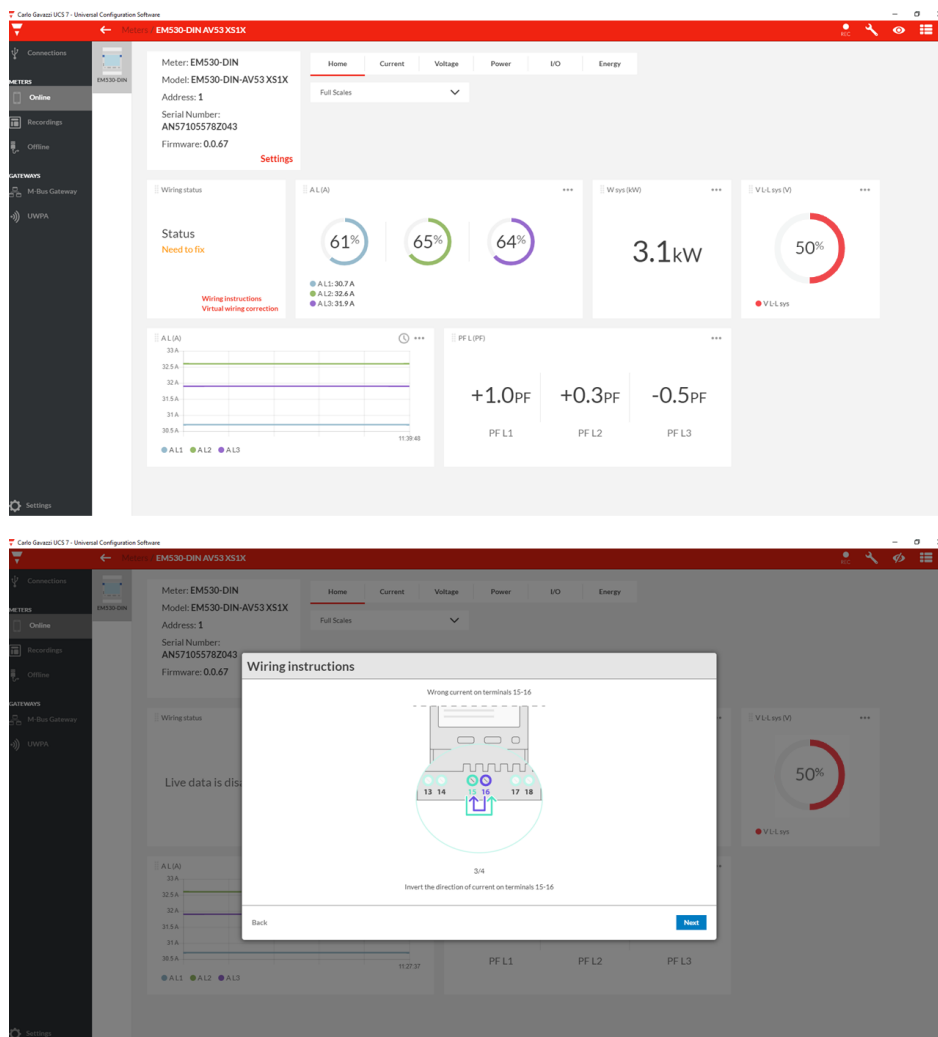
Carlo Gavazzi UCS 7 - Universal Configuration Software

Meters / EM530-DIN AV53 XS1X

REC

Connections

METERS

Online

Recordings

Offline

GATEWAYS

M-Bus Gateway

UWPA

Settings

EM530-DIN

Meter: EM530-DIN
Model: EM530-DIN-AV53 XS1X
Address: 1
Serial Number: AN57105578Z043
Firmware: 0.0.67

Settings

Home | Current | Voltage | Power | I/O | Energy

Full Scales

Wiring status

Status
Need to fix

Wiring instructions
Virtual wiring correction

A L (A)

61%

65%

64%

A L1: 30.7 A
A L2: 32.6 A
A L3: 31.9 A

W sys (kW)

3.1kW

V L-L sys (V)

50%

V L-L sys

A L (A)

33 A
32.5 A
32 A
31.5 A
31 A
30.5 A

11:39:48

A L1 A L2 A L3

PF L (PF)

+1.0PF
PF L1

+0.3PF
PF L2

-0.5PF
PF L3

Carlo Gavazzi UCS 7 - Universal Configuration Software

Meters / EM530-DIN AV53 XS1X

REC

Connections

METERS

Online

Recordings

Offline

GATEWAYS

M-Bus Gateway

UWPA

Settings

EM530-DIN

Meter: EM530-DIN
Model: EM530-DIN-AV53 XS1X
Address: 1
Serial Number: AN57105578Z043
Firmware: 0.0.67

Home | Current | Voltage | Power | I/O | Energy

Full Scales

Wiring status

Live data is dis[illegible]

V L-L sys (V)

50%

V L-L sys

A L (A)

33 A
32.5 A
32 A
31.5 A
31 A
30.5 A

11:27:37

A L1 A L2 A L3

PF L1

PF L2

PF L3

Wiring instructions

Wrong current on terminals 15-16

13 14 15 16 17 18

3/4

Invert the direction of current on terminals 15-16

Back

Next